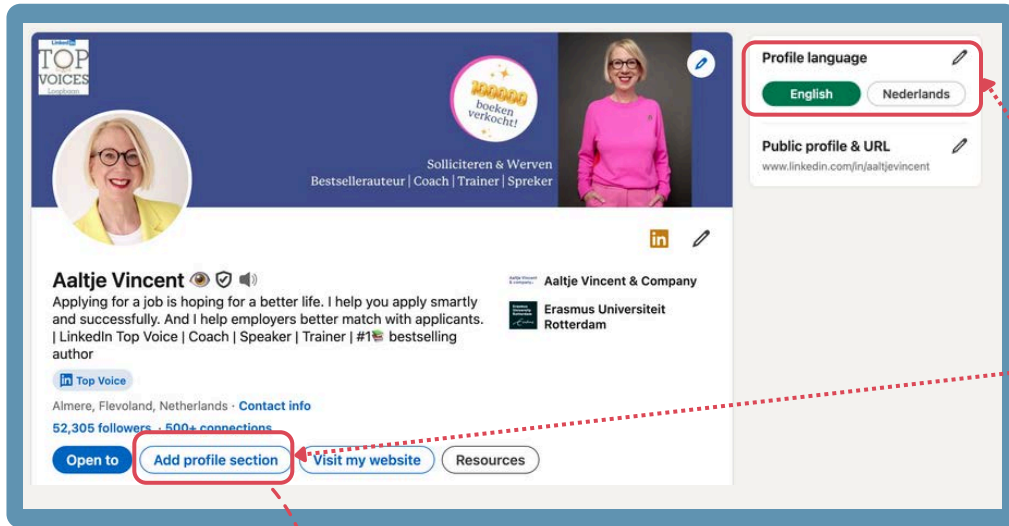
LinkedIn TOP VOICES Loopbaan

100.000 boeken verkocht!

Solliciteren & Werven
Bestsellerauteur | Coach | Trainer | Spreker

Aaltje Vincent

Applying for a job is hoping for a better life. I help you apply smartly and successfully. And I help employers better match with applicants. | LinkedIn Top Voice | Coach | Speaker | Trainer | #1📚 bestselling author

Top Voice

Almere, Flevoland, Netherlands · Contact info

52,305 followers · 500+ connections

Open to

Add profile section

Visit my website

Resources

Aaltje Vincent & Company

Erasmus Universiteit Rotterdam

Profile language

English

Nederlands

Public profile & URL

www.linkedin.com/in/aaltjevincent